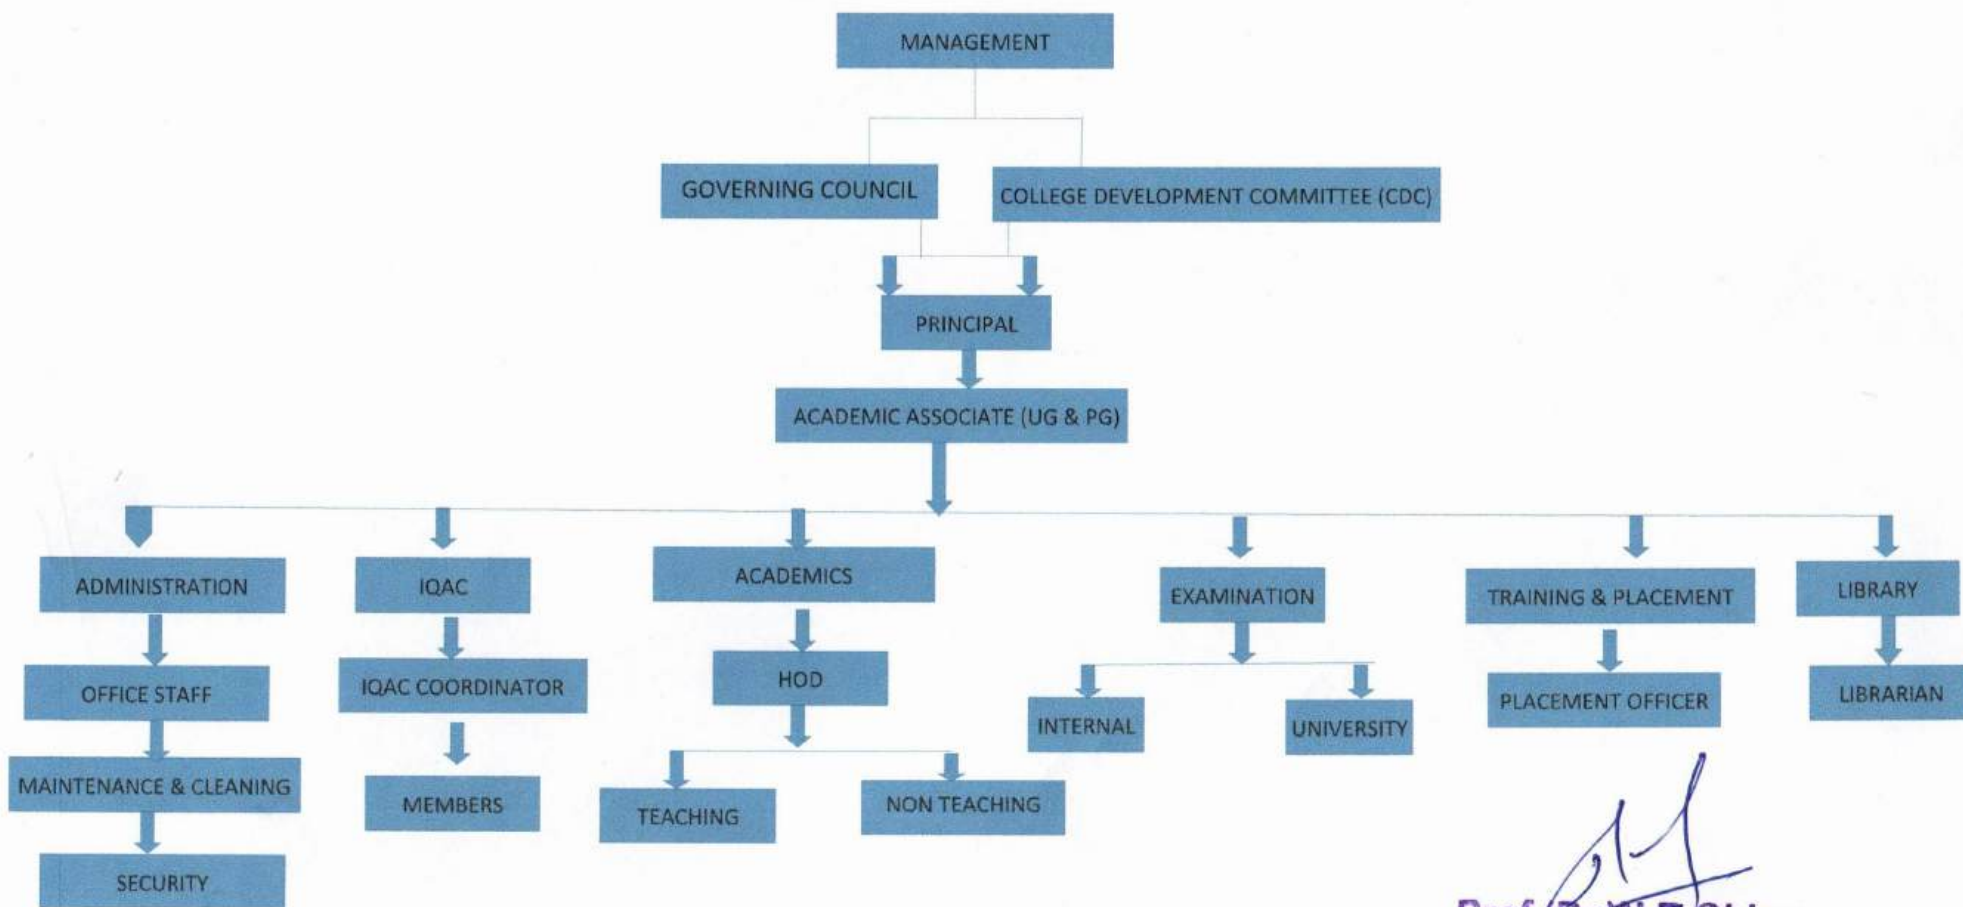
MANAGEMENT

GOVERNING COUNCIL

COLLEGE DEVELOPMENT COMMITTEE (CDC)

PRINCIPAL

ACADEMIC ASSOCIATE (UG & PG)

ADMINISTRATION

OFFICE STAFF

MAINTENANCE & CLEANING

SECURITY

IQAC

IQAC COORDINATOR

MEMBERS

ACADEMICS

HOD

TEACHING

NON TEACHING

EXAMINATION

INTERNAL

UNIVERSITY

TRAINING & PLACEMENT

PLACEMENT OFFICER

LIBRARY

LIBRARIAN

Prof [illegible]